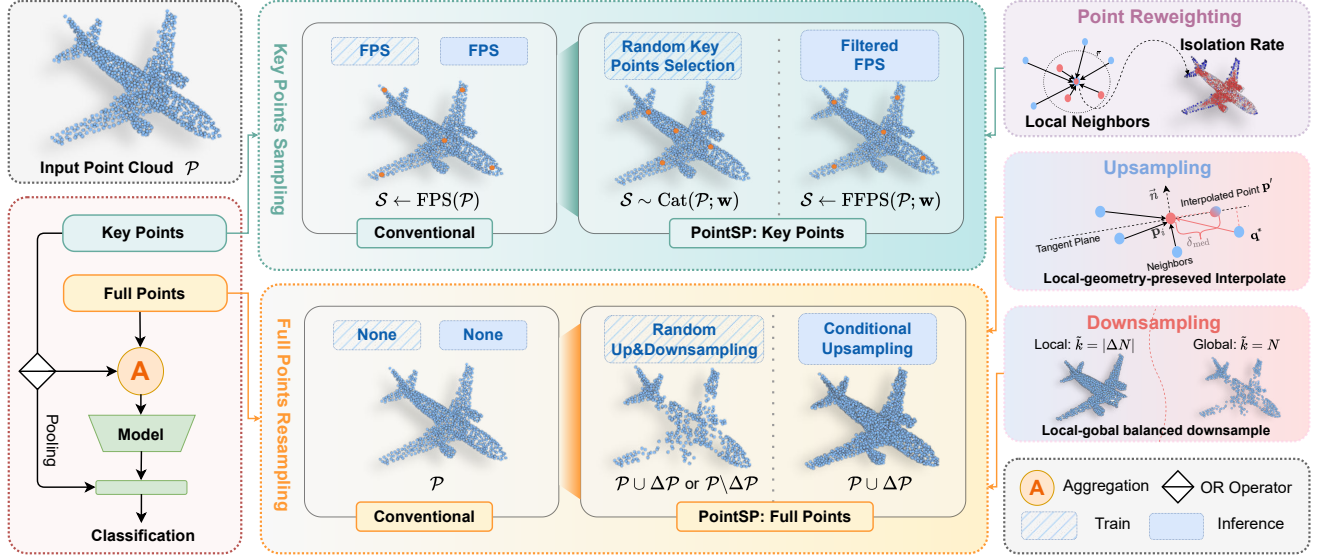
Input Point Cloud $\mathcal{P}$

Key Points

Full Points

A

Model

Pooling

Classification

Key Points Sampling

FPS

FPS

$\mathcal{S} \leftarrow \mathrm{FPS}(\mathcal{P})$

Conventional

Random Key Points Selection

Filtered FPS

$\mathcal{S} \sim \mathrm{Cat}(\mathcal{P}; \mathbf{w})$

$\mathcal{S} \leftarrow \mathrm{FFPS}(\mathcal{P}; \mathbf{w})$

PointSP: Key Points

Full Points Resampling

None

None

$\mathcal{P}$

Conventional

Random Up&Downsampling

Conditional Upsampling

$\mathcal{P} \cup \Delta\mathcal{P}$ or $\mathcal{P} \backslash \Delta\mathcal{P}$

$\mathcal{P} \cup \Delta\mathcal{P}$

PointSP: Full Points

Point Reweighting

r

Isolation Rate

Local Neighbors

Upsampling

$\vec{n}$

Interpolated Point $\mathbf{p}'$

Tangent Plane

$\mathbf{p}_i$

$\mathbf{q}^*$

$\epsilon_{\mathrm{med}}$

Neighbors

Local-geometry-preseved Interpolate

Downsampling

Local: $\tilde{k} = |\Delta N|$

Global: $\tilde{k} = N$

Local-gobal balanced downsample

A Aggregation

OR Operator

Train

Inference